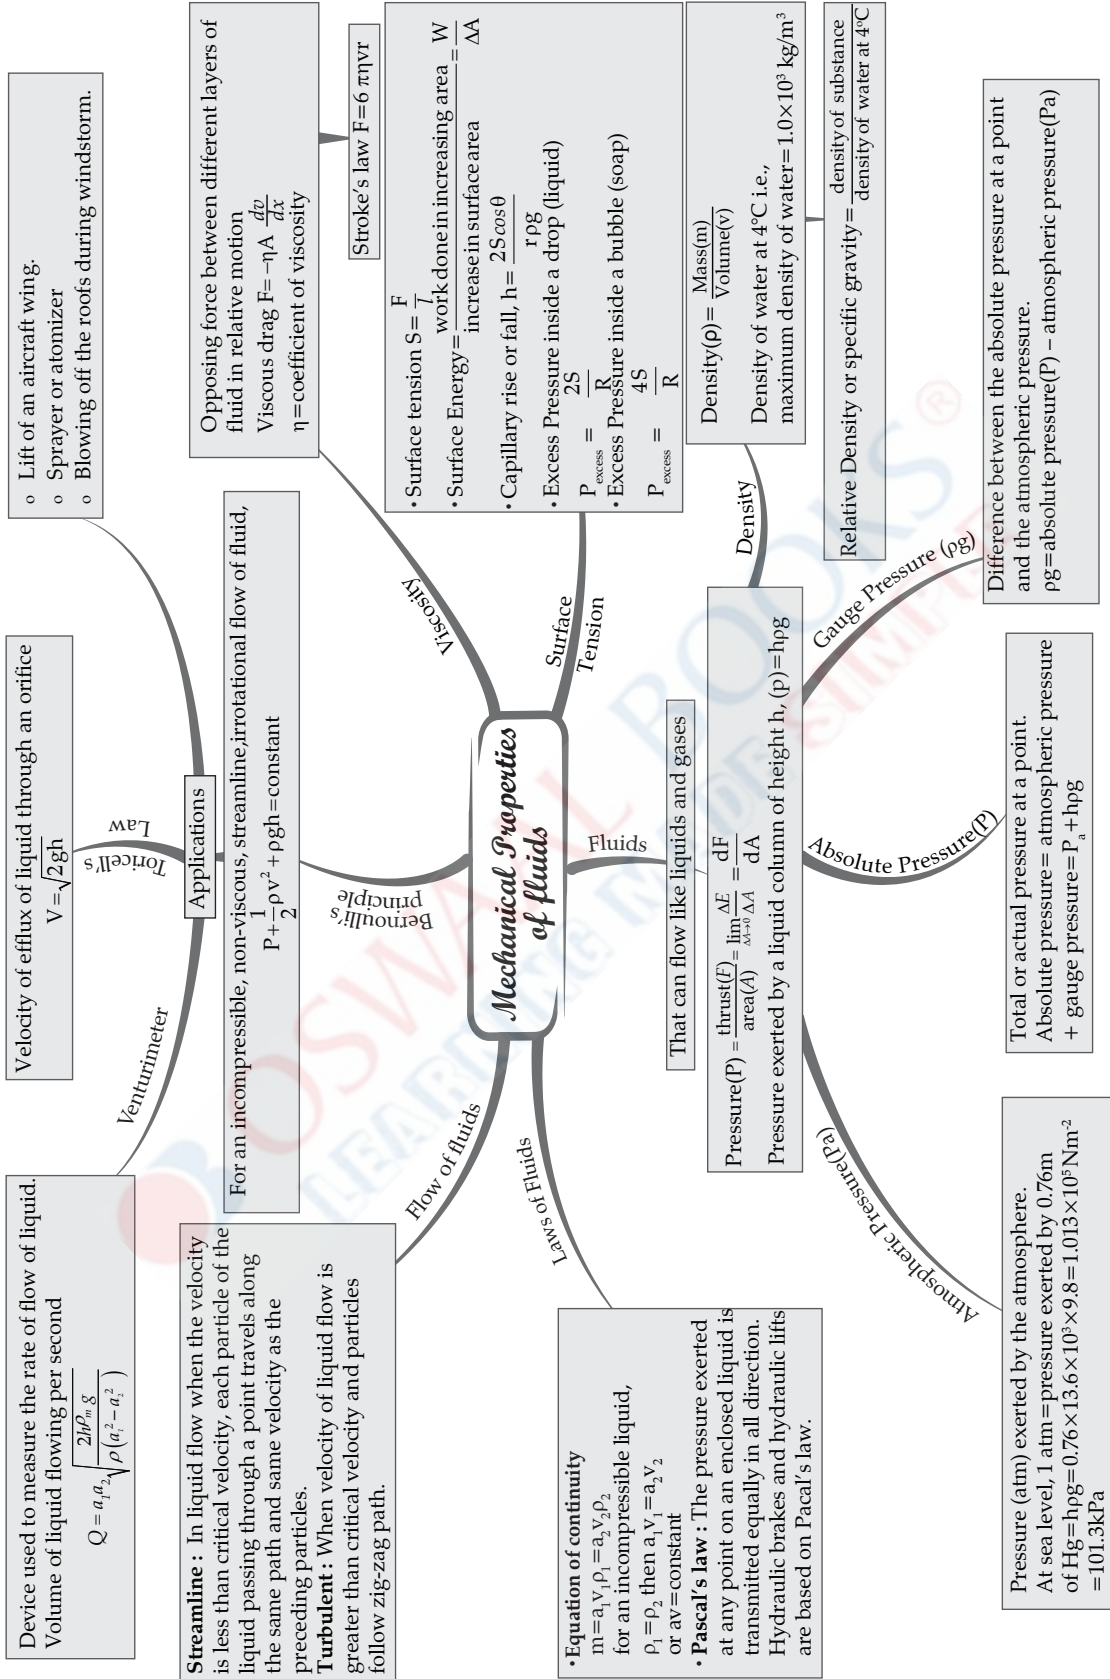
Mechanical Properties of fluids

Fluids

That can flow like liquids and gases

Pressure(P) = $\frac{\text{thrust}(F)}{\text{area}(A)} = \lim_{\Delta A \to 0} \frac{\Delta F}{\Delta A} = \frac{dF}{dA}$

Pressure exerted by a liquid column of height h, (p)=hρg

Density

Density(ρ)= $\frac{\text{Mass(m)}}{\text{Volume(v)}}$

Density of water at 4°C i.e., maximum density of water=$1.0 \times 10^3$ kg/m$^3$

Relative Density or specific gravity= $\frac{\text{density of substance}}{\text{density of water at } 4°C}$

Gauge Pressure (ρg)

Difference between the absolute pressure at a point and the atmospheric pressure.
ρg=absolute pressure(P) – atmospheric pressure(Pa)

Absolute Pressure(P)

Total or actual pressure at a point.
Absolute pressure= atmospheric pressure + gauge pressure=P$_a$+hρg

Atmospheric Pressure(Pa)

Pressure (atm) exerted by the atmosphere.
At sea level, 1 atm=pressure exerted by 0.76m of Hg=hρg=0.76×13.6×10$^3$×9.8=1.013×10$^5$Nm$^{-2}$ =101.3kPa

Laws of Fluids

• Equation of continuity
m=a$_1$v$_1$ρ$_1$=a$_2$v$_2$ρ$_2$
for an incompressible liquid,
ρ$_1$=ρ$_2$ then a$_1$v$_1$=a$_2$v$_2$
or av=constant
• Pascal's law : The pressure exerted at any point on an enclosed liquid is transmitted equally in all direction. Hydraulic brakes and hydraulic lifts are based on Pacal's law.

Flow of fluids

Streamline : In liquid flow when the velocity is less than critical velocity, each particle of the liquid passing through a point travels along the same path and same velocity as the preceding particles.
Turbulent : When velocity of liquid flow is greater than critical velocity and particles follow zig-zag path.

Bernoulli's principle

For an incompressible, non-viscous, streamline,irrotational flow of fluid,
P+$\frac{1}{2}$ρv$^2$+ρgh=constant

Applications

Venturimeter

Device used to measure the rate of flow of liquid.
Volume of liquid flowing per second
$Q = a_1a_2\sqrt{\frac{2h\rho_m g}{\rho(a_1^2-a_2^2)}}$

Toricelli's Law

Velocity of efflux of liquid through an orifice
V = $\sqrt{2gh}$

o Lift of an aircraft wing.
o Sprayer or atomizer
o Blowing off the roofs during windstorm.

Viscosity

Opposing force between different layers of fluid in relative motion
Viscous drag F= −ηA $\frac{dv}{dx}$
η=coefficient of viscosity

Stroke's law F=6 πηvr

Surface Tension

• Surface tension S= $\frac{F}{l}$
• Surface Energy= $\frac{\text{work done in increasing area}}{\text{increase in surface area}} = \frac{W}{\Delta A}$
• Capillary rise or fall, h= $\frac{2S\cos\theta}{r\rho g}$
• Excess Pressure inside a drop (liquid)
P$_{\text{excess}}$ = $\frac{2S}{R}$
• Excess Pressure inside a bubble (soap)
P$_{\text{excess}}$ = $\frac{4S}{R}$

OSWAAL BOOKS®
LEARNING MADE SIMPLE